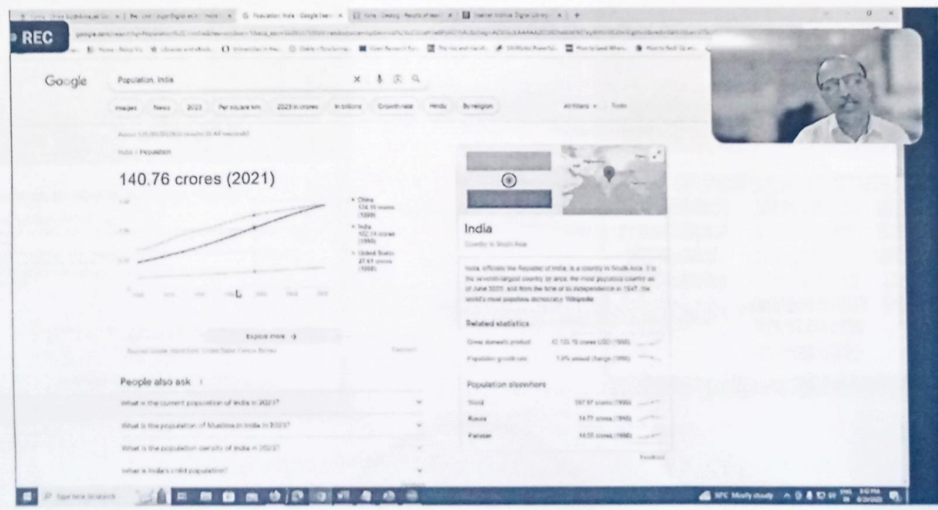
REC

Google

Population India

Images News 2023 Per square km 2023 in crores In billions Growth rate Hindu By religion

All filters Tools

India / Population

140.76 crores (2021)

China
India
United States

Explore more

People also ask

What is the current population of India in 2023?

What is the population of Muslims in India in 2023?

What is the population density of India in 2023?

What is India's child population?

India

Country in South Asia

India, officially the Republic of India, is a country in South Asia. It is the seventh-largest country by area; the most populous country as of June 2023; and from the time of its independence in 1947, the world's most populous democracy. Wikipedia

Related statistics

Gross domestic product

Population growth rate

Population elsewhere

World

Russia

Pakistan

Feedback

Type here to search

Mostly cloudy